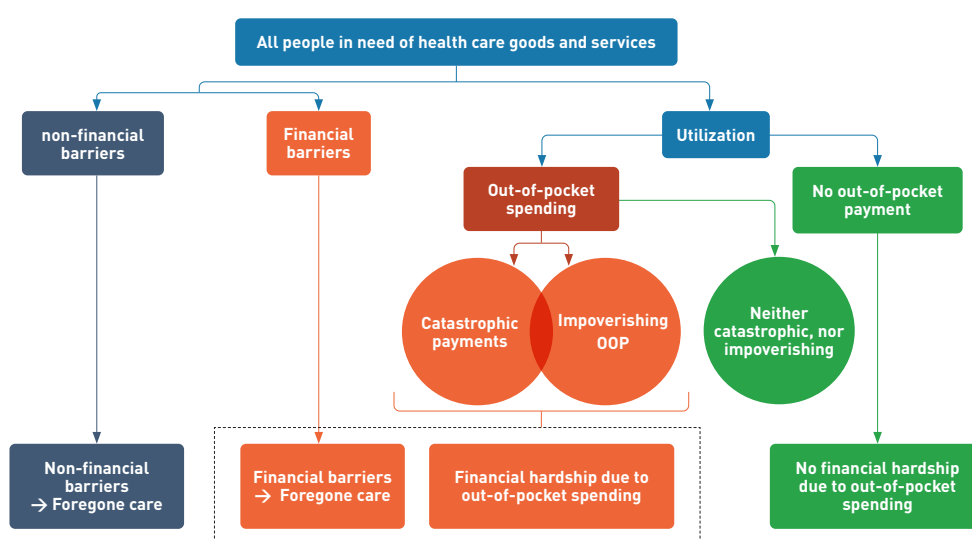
All people in need of health care goods and services

non-financial barriers

Financial barriers

Utilization

Out-of-pocket spending

No out-of-pocket payment

Catastrophic payments

Impoverishing OOP

Neither catastrophic, nor impoverishing

Non-financial barriers → Foregone care

Financial barriers → Foregone care

Financial hardship due to out-of-pocket spending

No financial hardship due to out-of-pocket spending